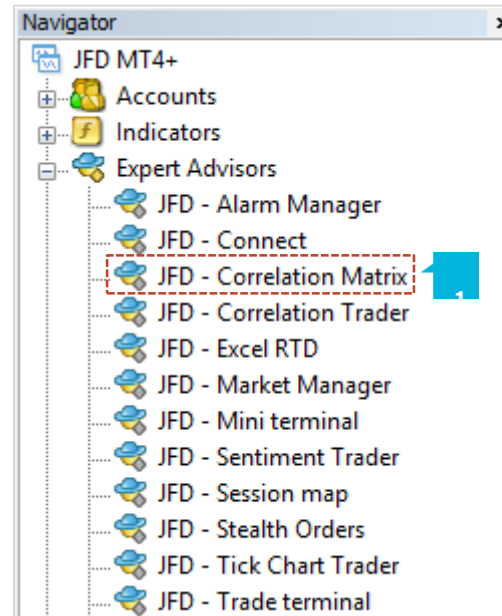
Navigator ×

JFD MT4+
Accounts
Indicators
Expert Advisors
JFD - Alarm Manager
JFD - Connect
JFD - Correlation Matrix
1
JFD - Correlation Trader
JFD - Excel RTD
JFD - Market Manager
JFD - Mini terminal
JFD - Sentiment Trader
JFD - Session map
JFD - Stealth Orders
JFD - Tick Chart Trader
JFD - Trade terminal